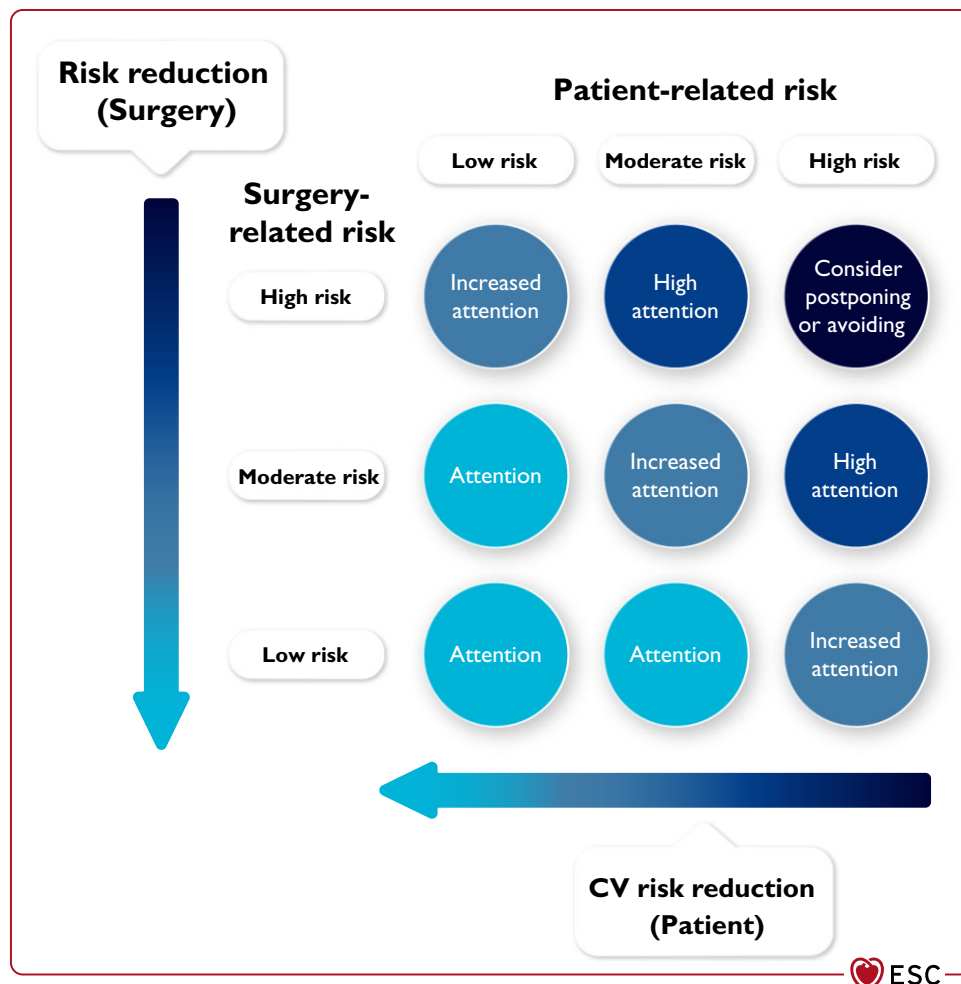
Risk reduction (Surgery)

Patient-related risk

| Surgery-related risk | Low risk | Moderate risk | High risk |
|---|---|---|---|
| High risk | Increased attention | High attention | Consider postponing or avoiding |
| Moderate risk | Attention | Increased attention | High attention |
| Low risk | Attention | Attention | Increased attention |

CV risk reduction (Patient)

ESC